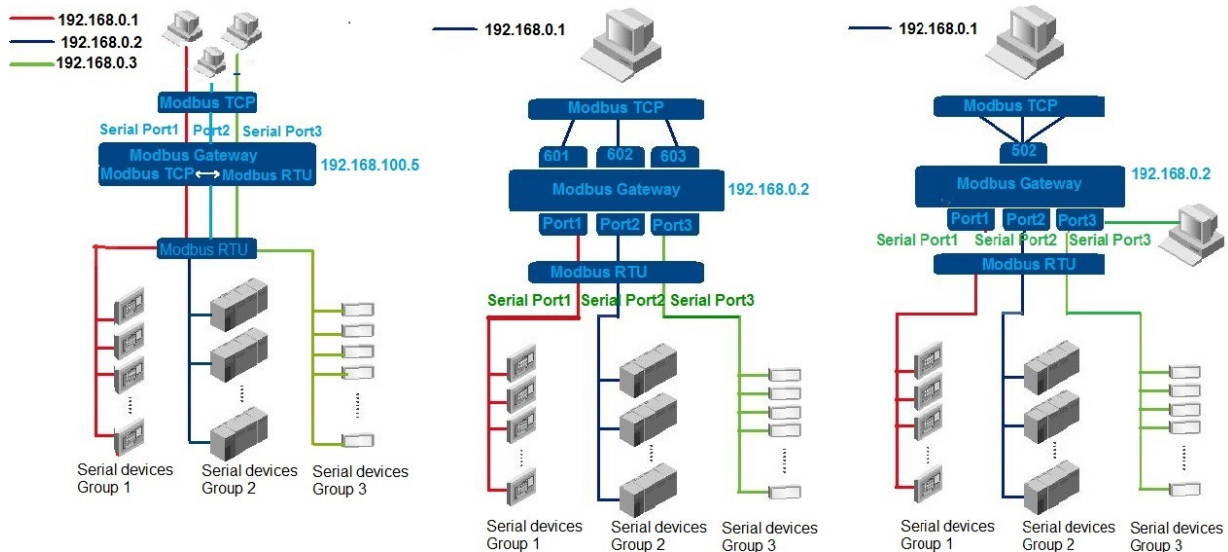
192.168.0.1
192.168.0.2
192.168.0.3

Modbus TCP
Serial Port1 Port2 Serial Port3
Modbus Gateway
Modbus TCP ⟷ Modbus RTU
192.168.100.5
Modbus RTU

Serial devices Group 1
Serial devices Group 2
Serial devices Group 3

192.168.0.1
Modbus TCP
601 602 603
Modbus Gateway
192.168.0.2
Port1 Port2 Port3
Modbus RTU
Serial Port1 Serial Port2 Serial Port3

Serial devices Group 1
Serial devices Group 2
Serial devices Group 3

192.168.0.1
Modbus TCP
502
Modbus Gateway
192.168.0.2
Port1 Port2 Port3
Serial Port1 Serial Port2 Serial Port3
Modbus RTU

Serial devices Group 1
Serial devices Group 2
Serial devices Group 3